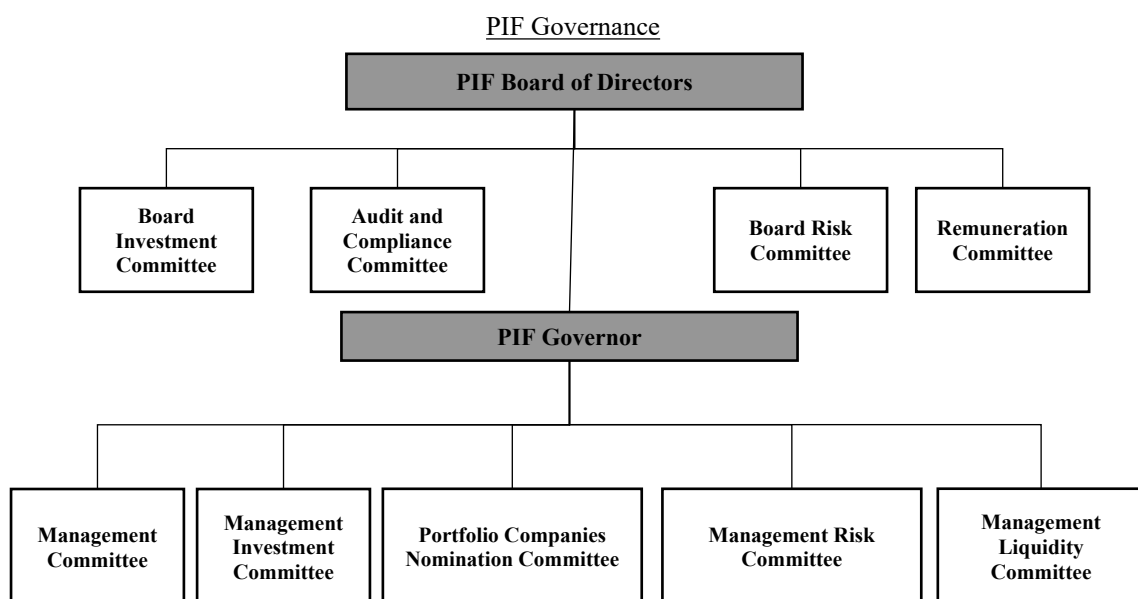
PIF Governance

PIF Board of Directors

Board Investment Committee

Audit and Compliance Committee

Board Risk Committee

Remuneration Committee

PIF Governor

Management Committee

Management Investment Committee

Portfolio Companies Nomination Committee

Management Risk Committee

Management Liquidity Committee